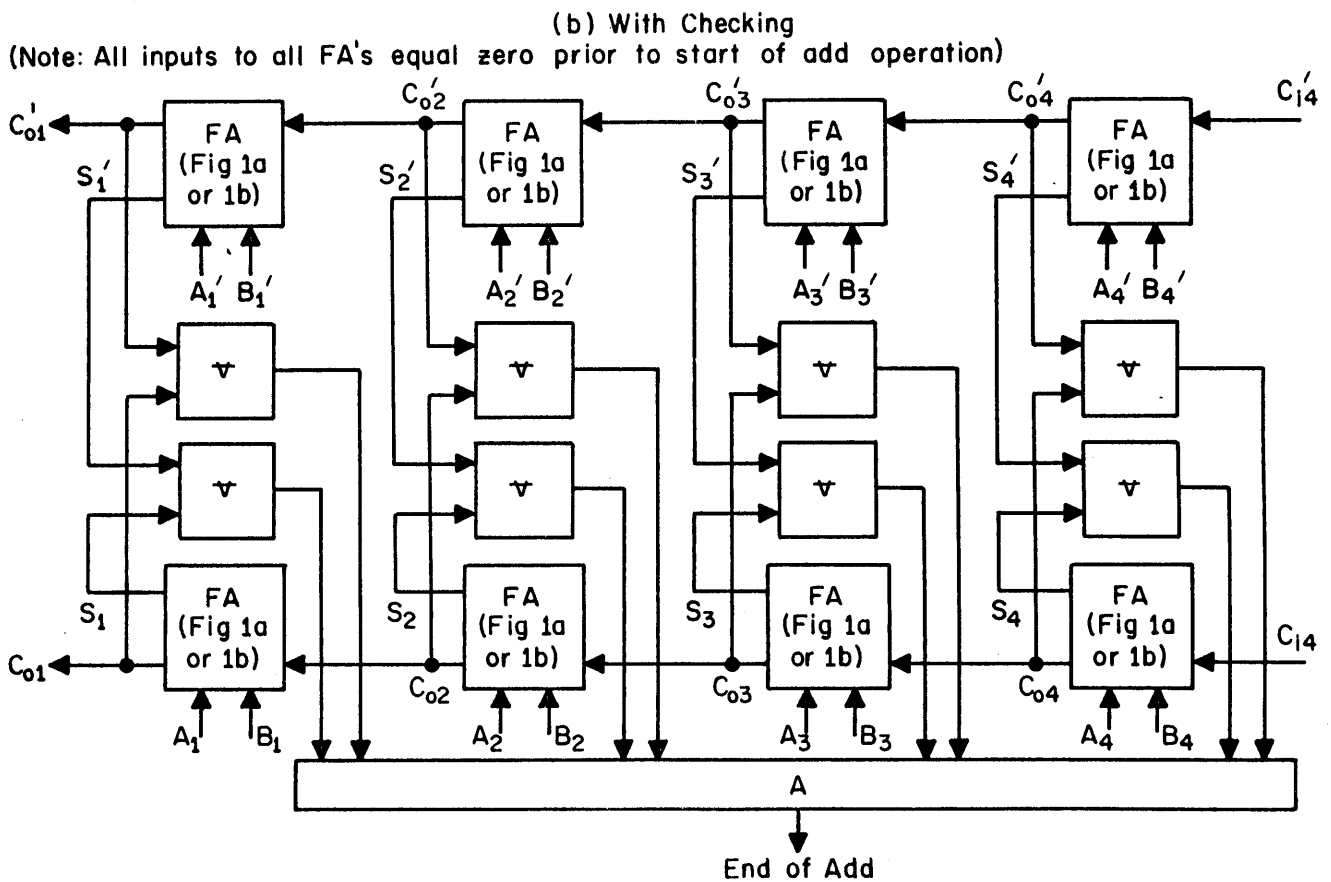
(b) With Checking
(Note: All inputs to all FA's equal zero prior to start of add operation)

$C_{o1}'$
FA (Fig 1a or 1b)
$C_{o2}'$
FA (Fig 1a or 1b)
$C_{o3}'$
FA (Fig 1a or 1b)
$C_{o4}'$
FA (Fig 1a or 1b)
$C_{i4}'$

$S_1'$
$S_2'$
$S_3'$
$S_4'$

$A_1'$ $B_1'$
$A_2'$ $B_2'$
$A_3'$ $B_3'$
$A_4'$ $B_4'$

$\forall$
$\forall$
$\forall$
$\forall$
$\forall$
$\forall$
$\forall$
$\forall$

$S_1$
$S_2$
$S_3$
$S_4$

$C_{o1}$
FA (Fig 1a or 1b)
$C_{o2}$
FA (Fig 1a or 1b)
$C_{o3}$
FA (Fig 1a or 1b)
$C_{o4}$
FA (Fig 1a or 1b)
$C_{i4}$

$A_1$ $B_1$
$A_2$ $B_2$
$A_3$ $B_3$
$A_4$ $B_4$

A

End of Add